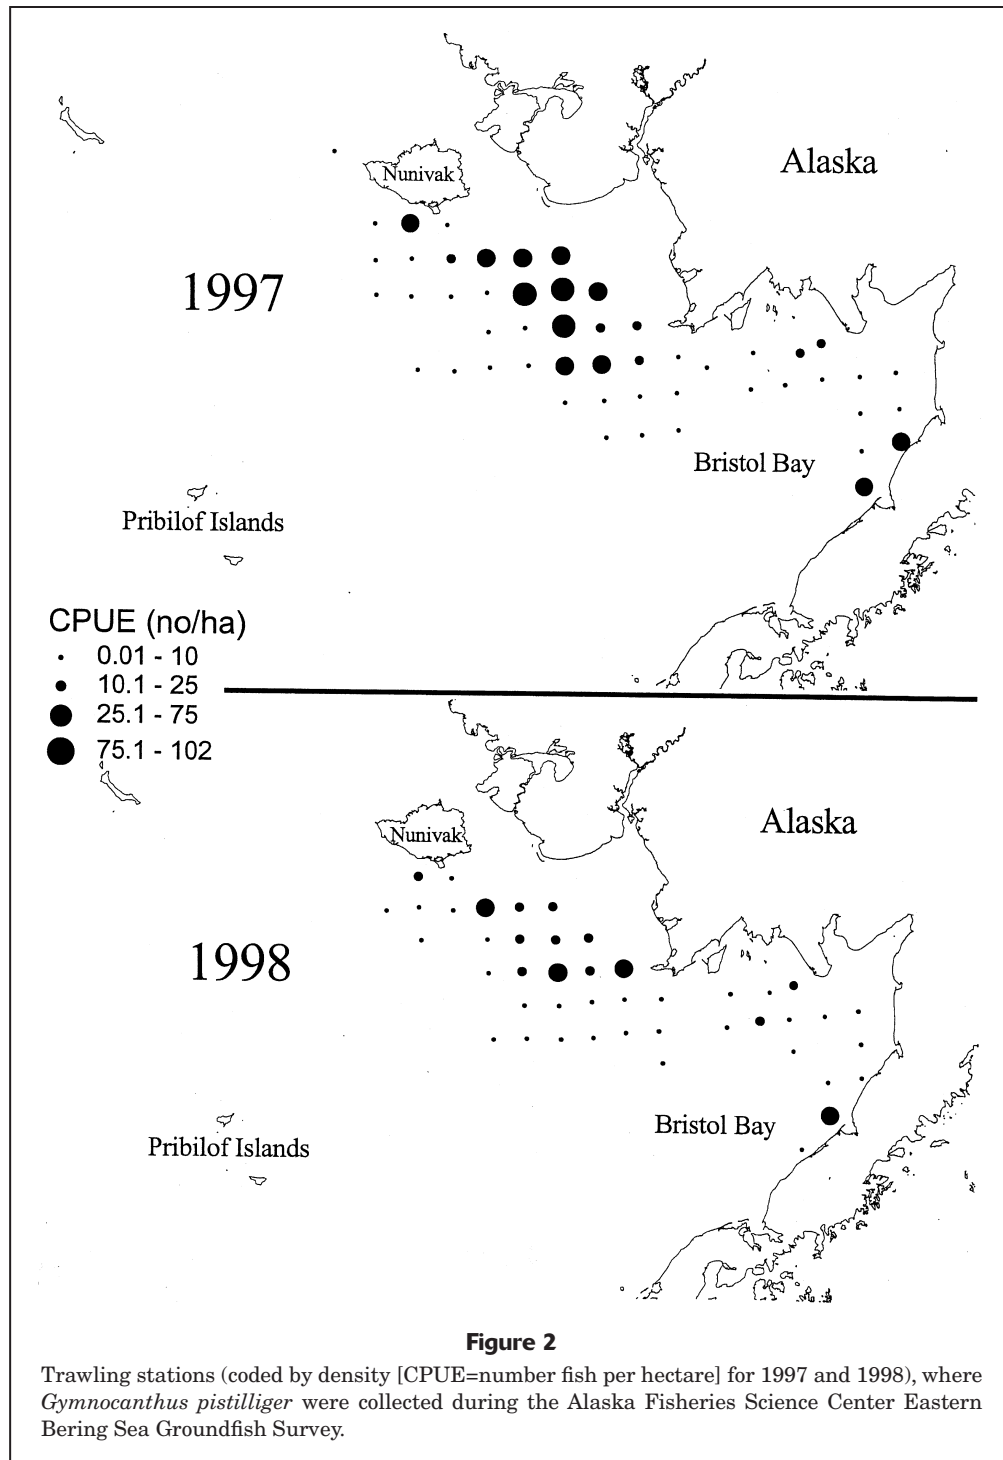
Nunivak

Alaska

1997

Bristol Bay

Pribilof Islands

CPUE (no/ha)
0.01 - 10
10.1 - 25
25.1 - 75
75.1 - 102

Nunivak

Alaska

1998

Bristol Bay

Pribilof Islands

**Figure 2**

Trawling stations (coded by density [CPUE=number fish per hectare] for 1997 and 1998), where *Gymnocanthus pistilliger* were collected during the Alaska Fisheries Science Center Eastern Bering Sea Groundfish Survey.